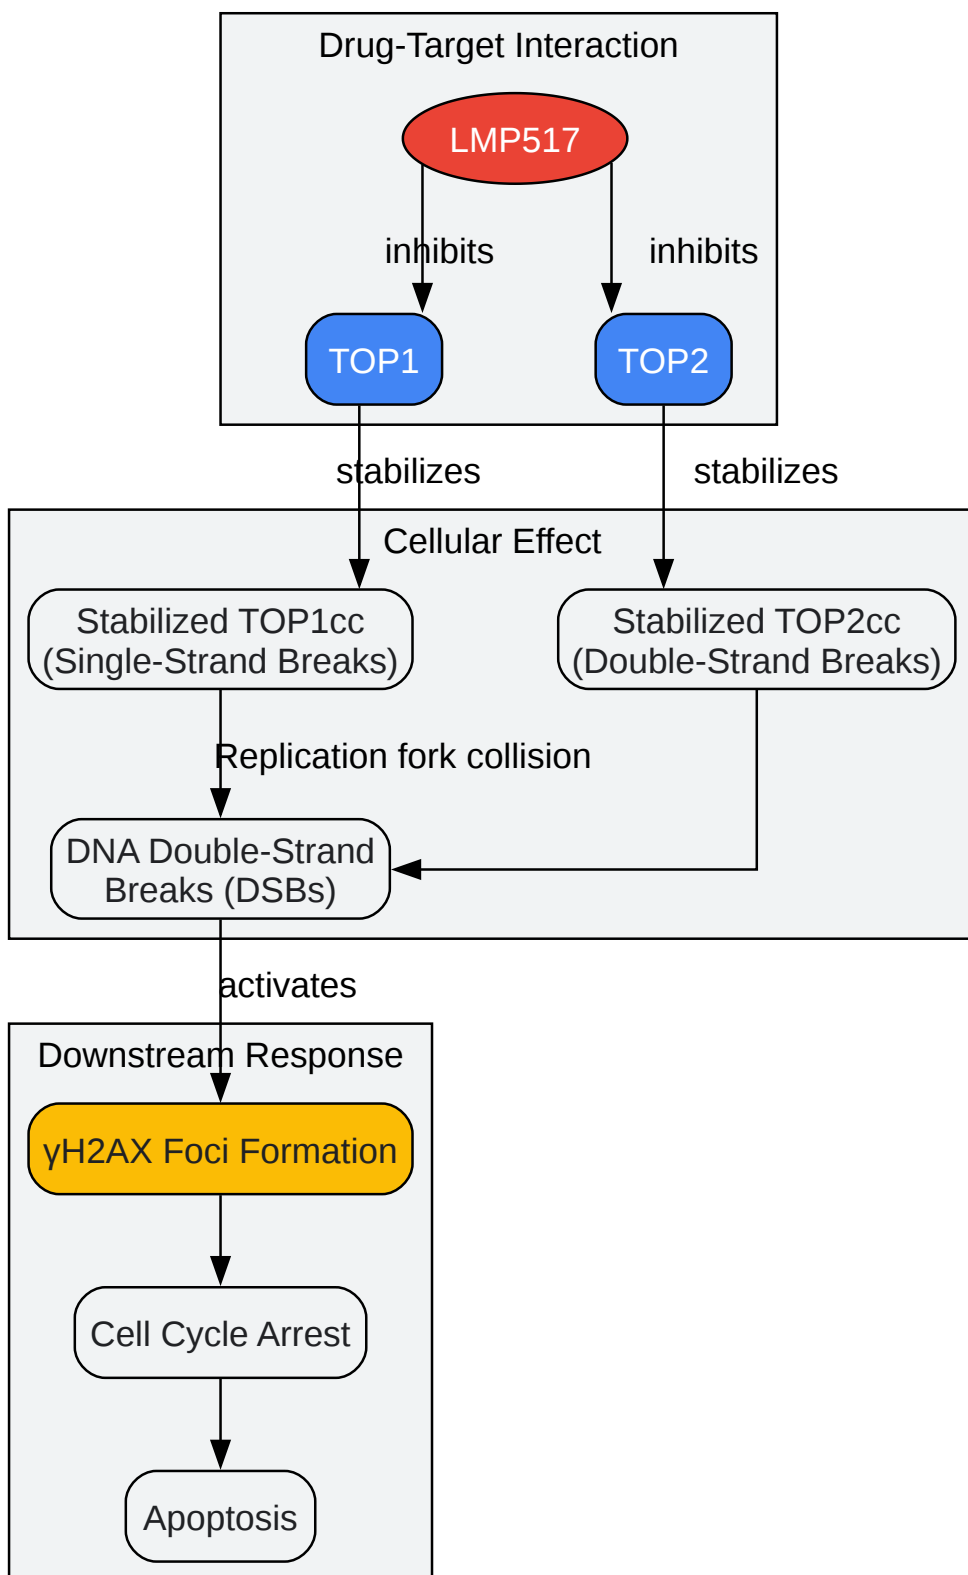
Drug-Target Interaction

LMP517

inhibits

inhibits

TOP1

TOP2

stabilizes

stabilizes

Cellular Effect

Stabilized TOP1cc (Single-Strand Breaks)

Stabilized TOP2cc (Double-Strand Breaks)

Replication fork collision

DNA Double-Strand Breaks (DSBs)

activates

Downstream Response

γH2AX Foci Formation

Cell Cycle Arrest

Apoptosis